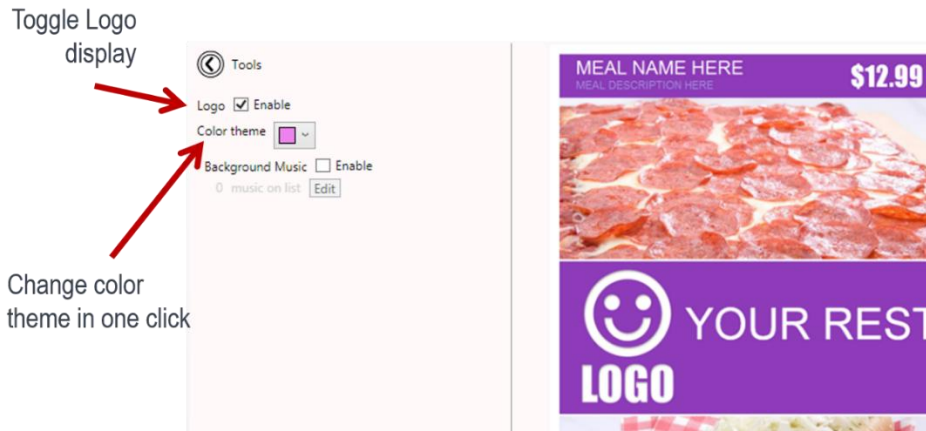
Toggle Logo display

Tools

Logo ☑ Enable

Color theme

Background Music ☐ Enable

0 music on list Edit

Change color theme in one click

MEAL NAME HERE

MEAL DESCRIPTION HERE

$12.99

YOUR REST

LOGO